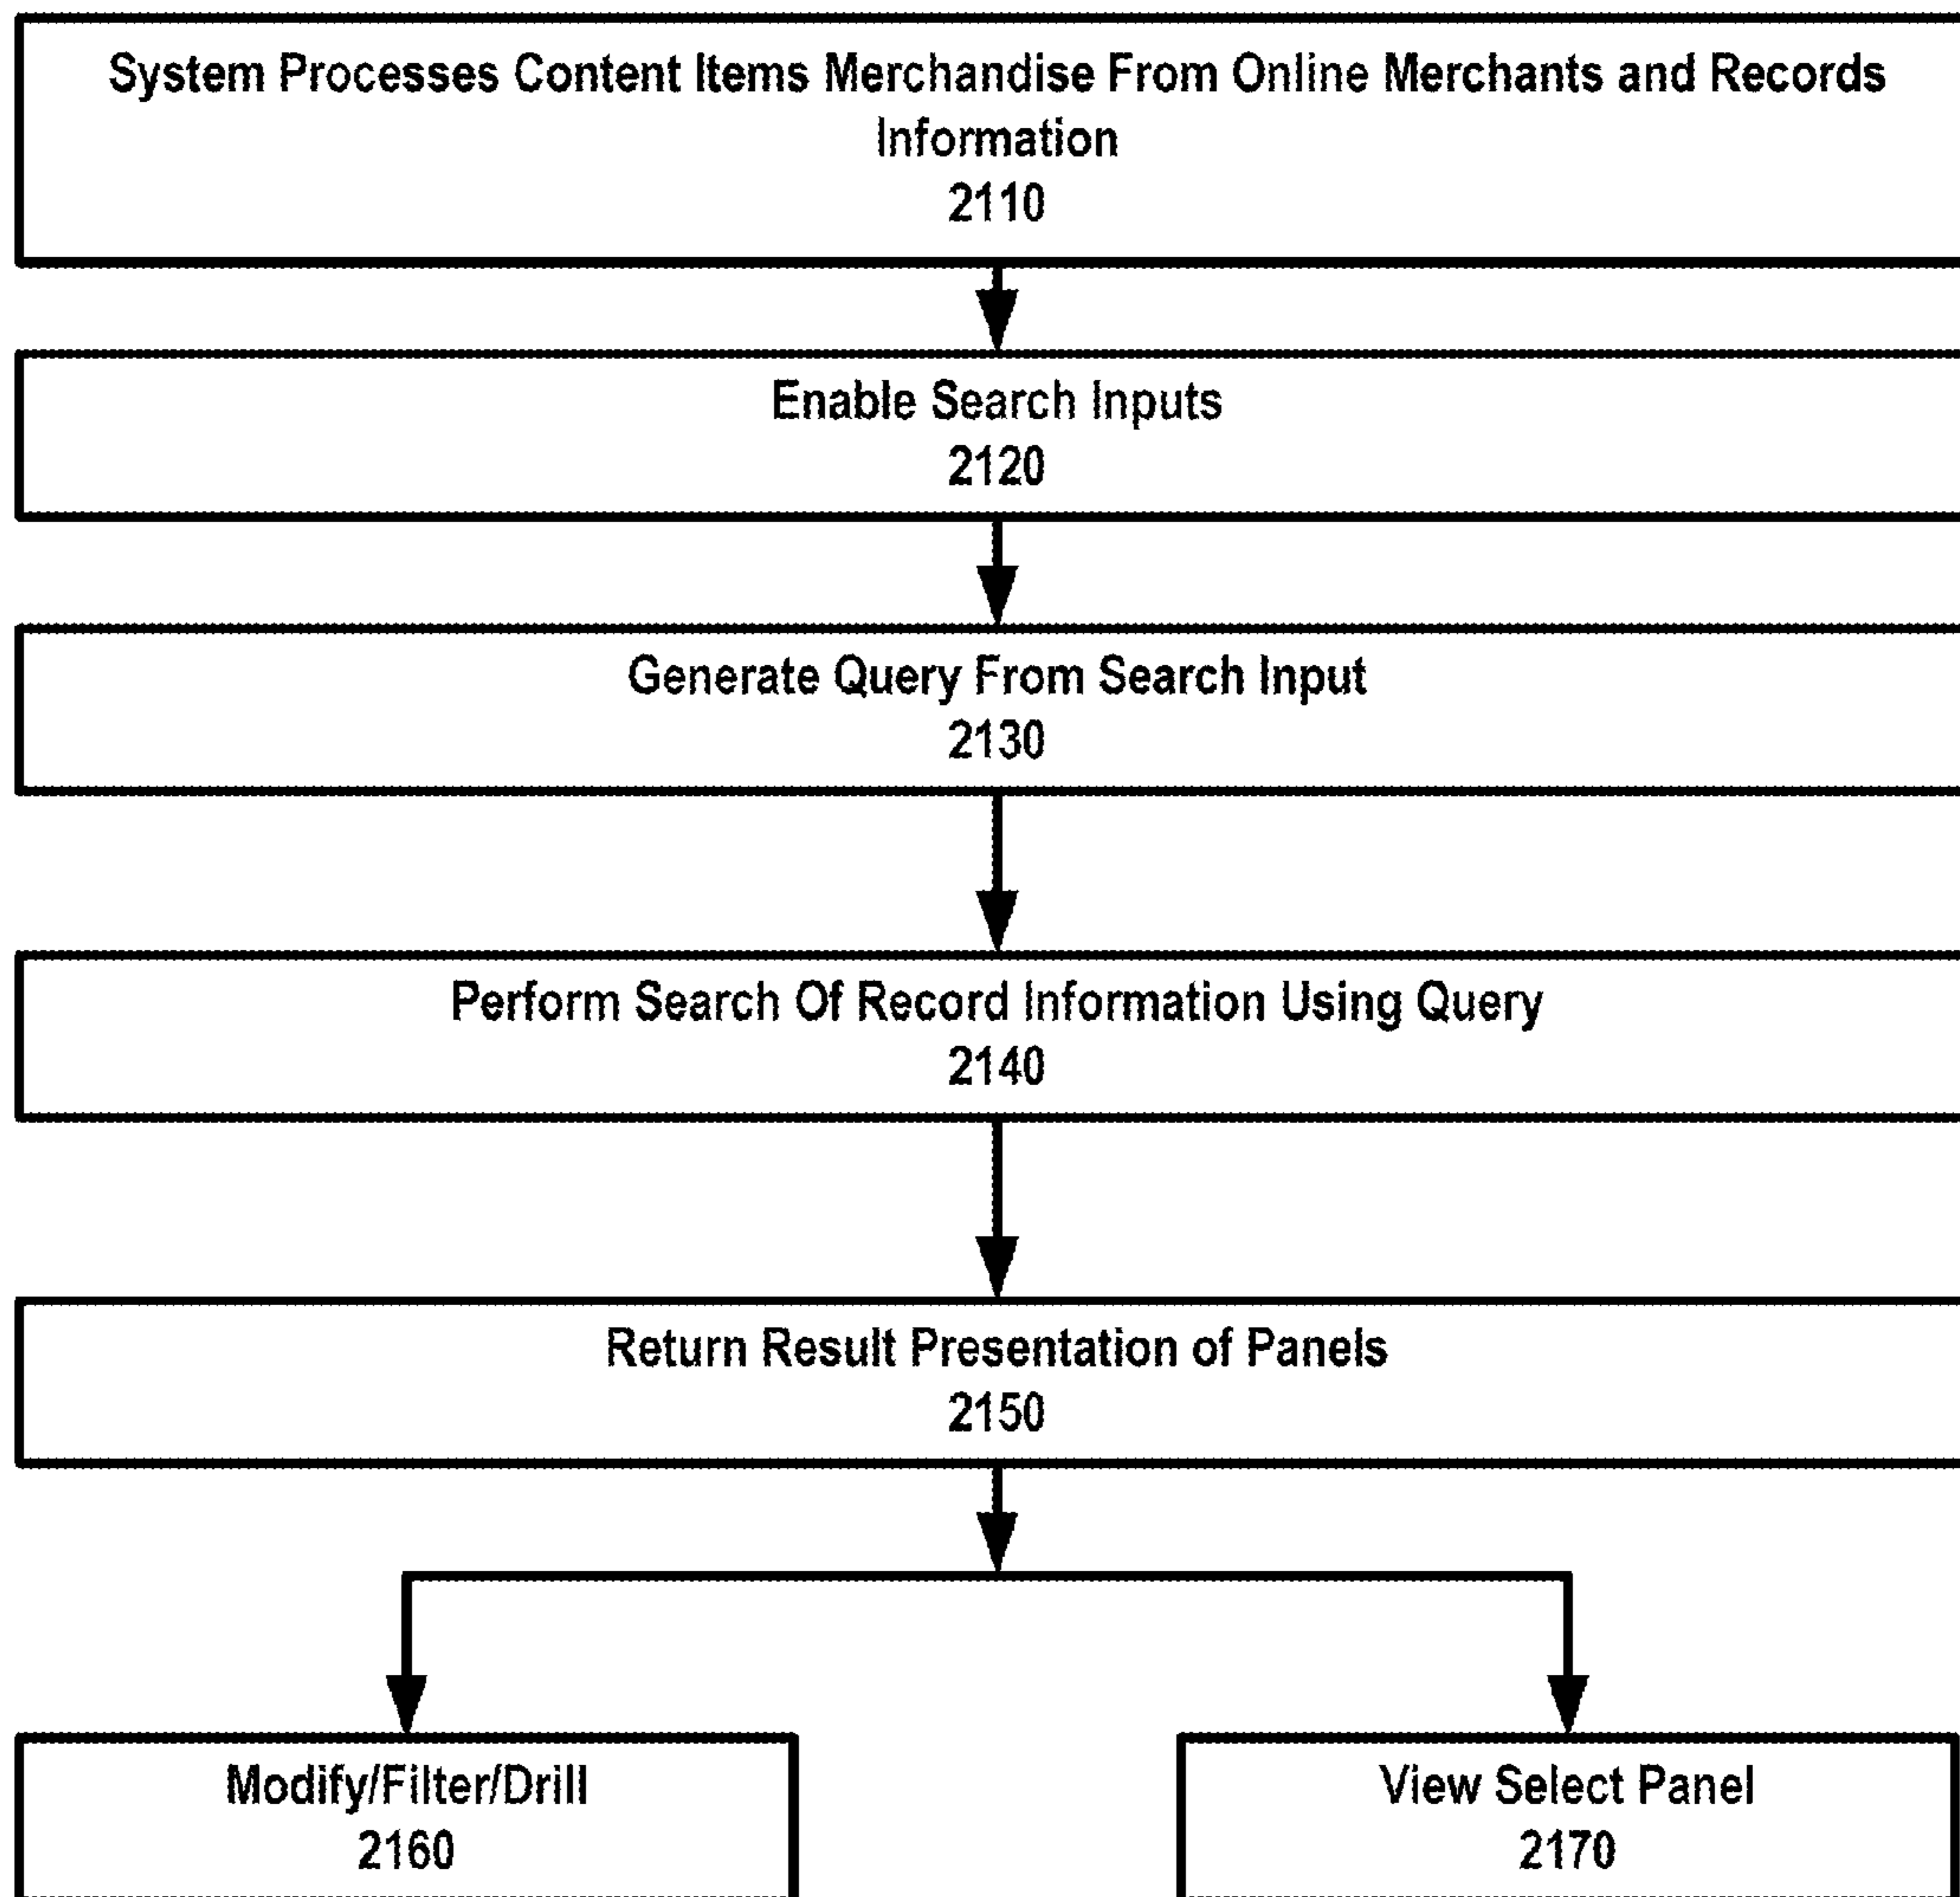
System Processes Content Items Merchandise From Online Merchants and Records Information
2110

Enable Search Inputs
2120

Generate Query From Search Input
2130

Perform Search Of Record Information Using Query
2140

Return Result Presentation of Panels
2150

Modify/Filter/Drill
2160

View Select Panel
2170